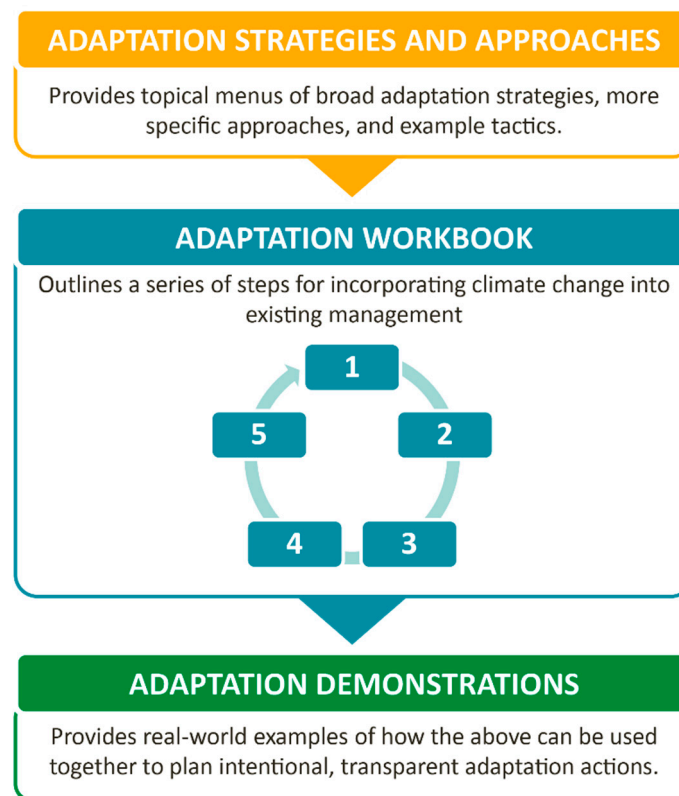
ADAPTATION STRATEGIES AND APPROACHES

Provides topical menus of broad adaptation strategies, more specific approaches, and example tactics.

ADAPTATION WORKBOOK

Outlines a series of steps for incorporating climate change into existing management

1

2

3

4

5

ADAPTATION DEMONSTRATIONS

Provides real-world examples of how the above can be used together to plan intentional, transparent adaptation actions.